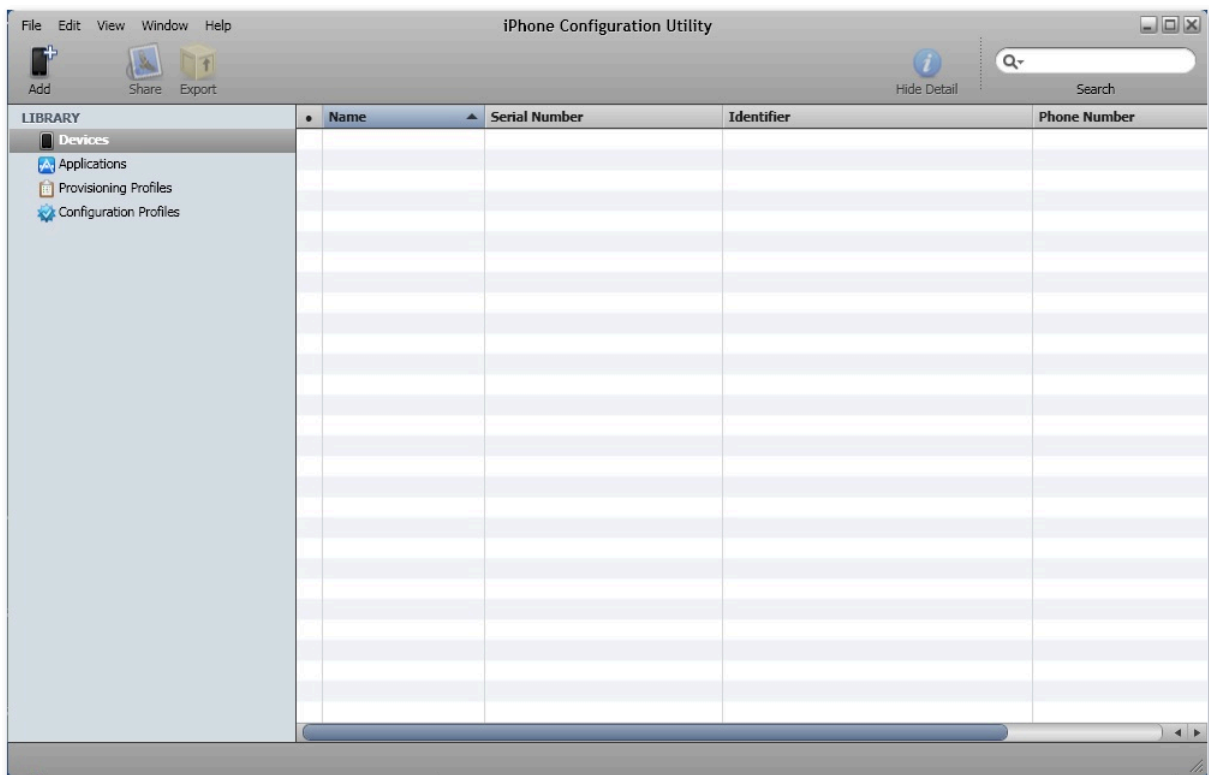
File Edit View Window Help

iPhone Configuration Utility

Add Share Export

Hide Detail

Search

LIBRARY

Devices

Applications

Provisioning Profiles

Configuration Profiles

| • | Name | Serial Number | Identifier | Phone Number |
|---|---|---|---|---|